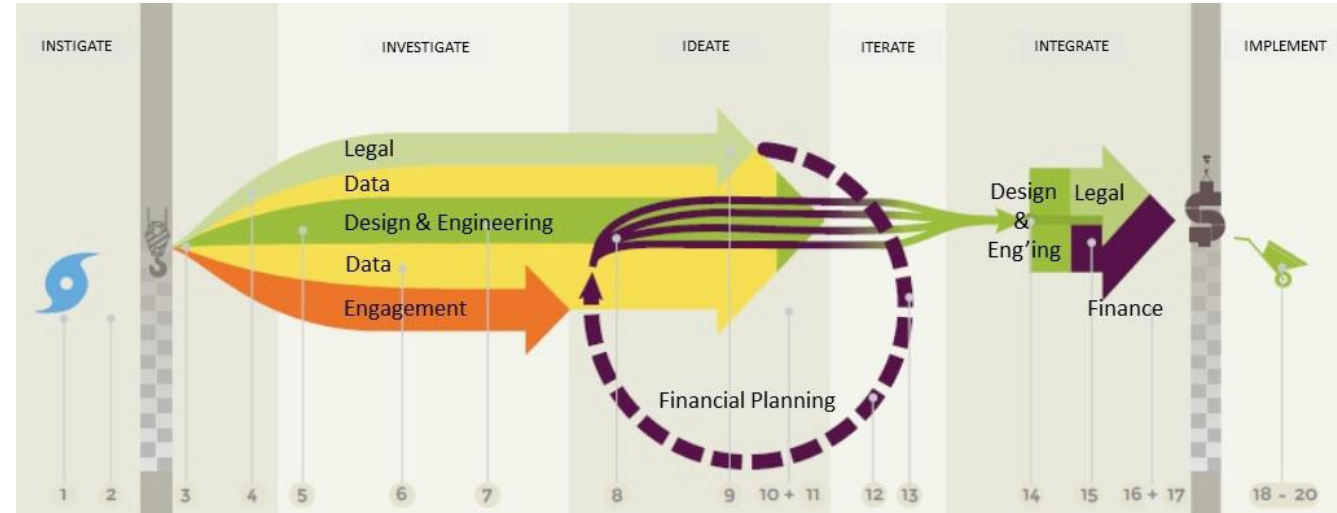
INSTIGATE
INVESTIGATE
IDEATE
ITERATE
INTEGRATE
IMPLEMENT

Legal
Data
Design & Engineering
Data
Engagement

Financial Planning

Design & Eng'ing
Legal
Finance

1 2 3 4 5 6 7 8 9 10 + 11 12 13 14 15 16 + 17 18 - 20